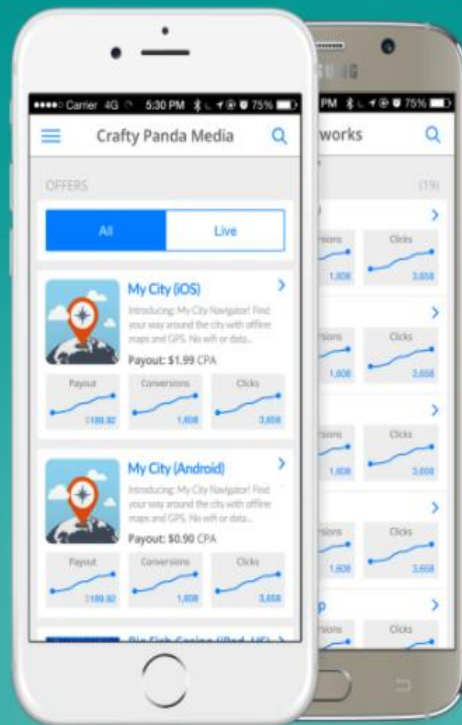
●●●●○ Carrier 4G 5:30 PM 75%

Crafty Panda Media

OFFERS

All

Live

My City (iOS)

Introducing: My City Navigator! Find your way around the city with offline maps and GPS. No wifi or data...

Payout: $1.99 CPA

Payout

$199.92

Conversions

1,608

Clicks

3,658

My City (Android)

Introducing: My City Navigator! Find your way around the city with offline maps and GPS. No wifi or data...

Payout: $0.90 CPA

Payout

$199.92

Conversions

1,608

Clicks

3,658

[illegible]

SUNG

PM 75%

works

(19)

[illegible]rsions

1,608

Clicks

3,658

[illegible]rsions

1,608

Clicks

3,658

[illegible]rsions

1,608

Clicks

3,658

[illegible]rsions

1,608

Clicks

3,658

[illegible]rsions

Clicks